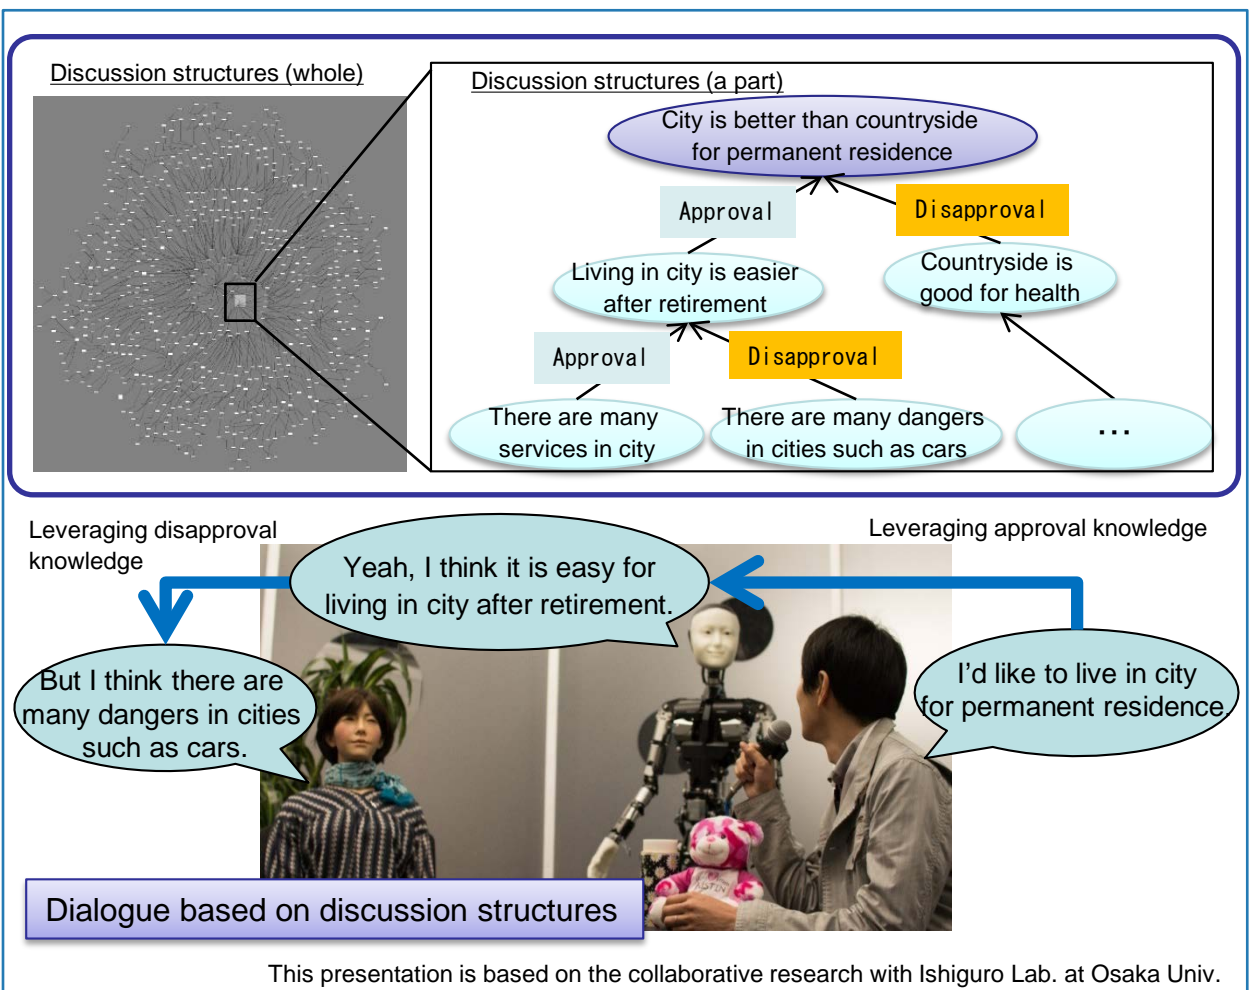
Discussion structures (whole)

Discussion structures (a part)

City is better than countryside for permanent residence

Approval

Disapproval

Living in city is easier after retirement

Countryside is good for health

Approval

Disapproval

There are many services in city

There are many dangers in cities such as cars

…

Leveraging disapproval knowledge

Leveraging approval knowledge

Yeah, I think it is easy for living in city after retirement.

But I think there are many dangers in cities such as cars.

I'd like to live in city for permanent residence.

Dialogue based on discussion structures

This presentation is based on the collaborative research with Ishiguro Lab. at Osaka Univ.